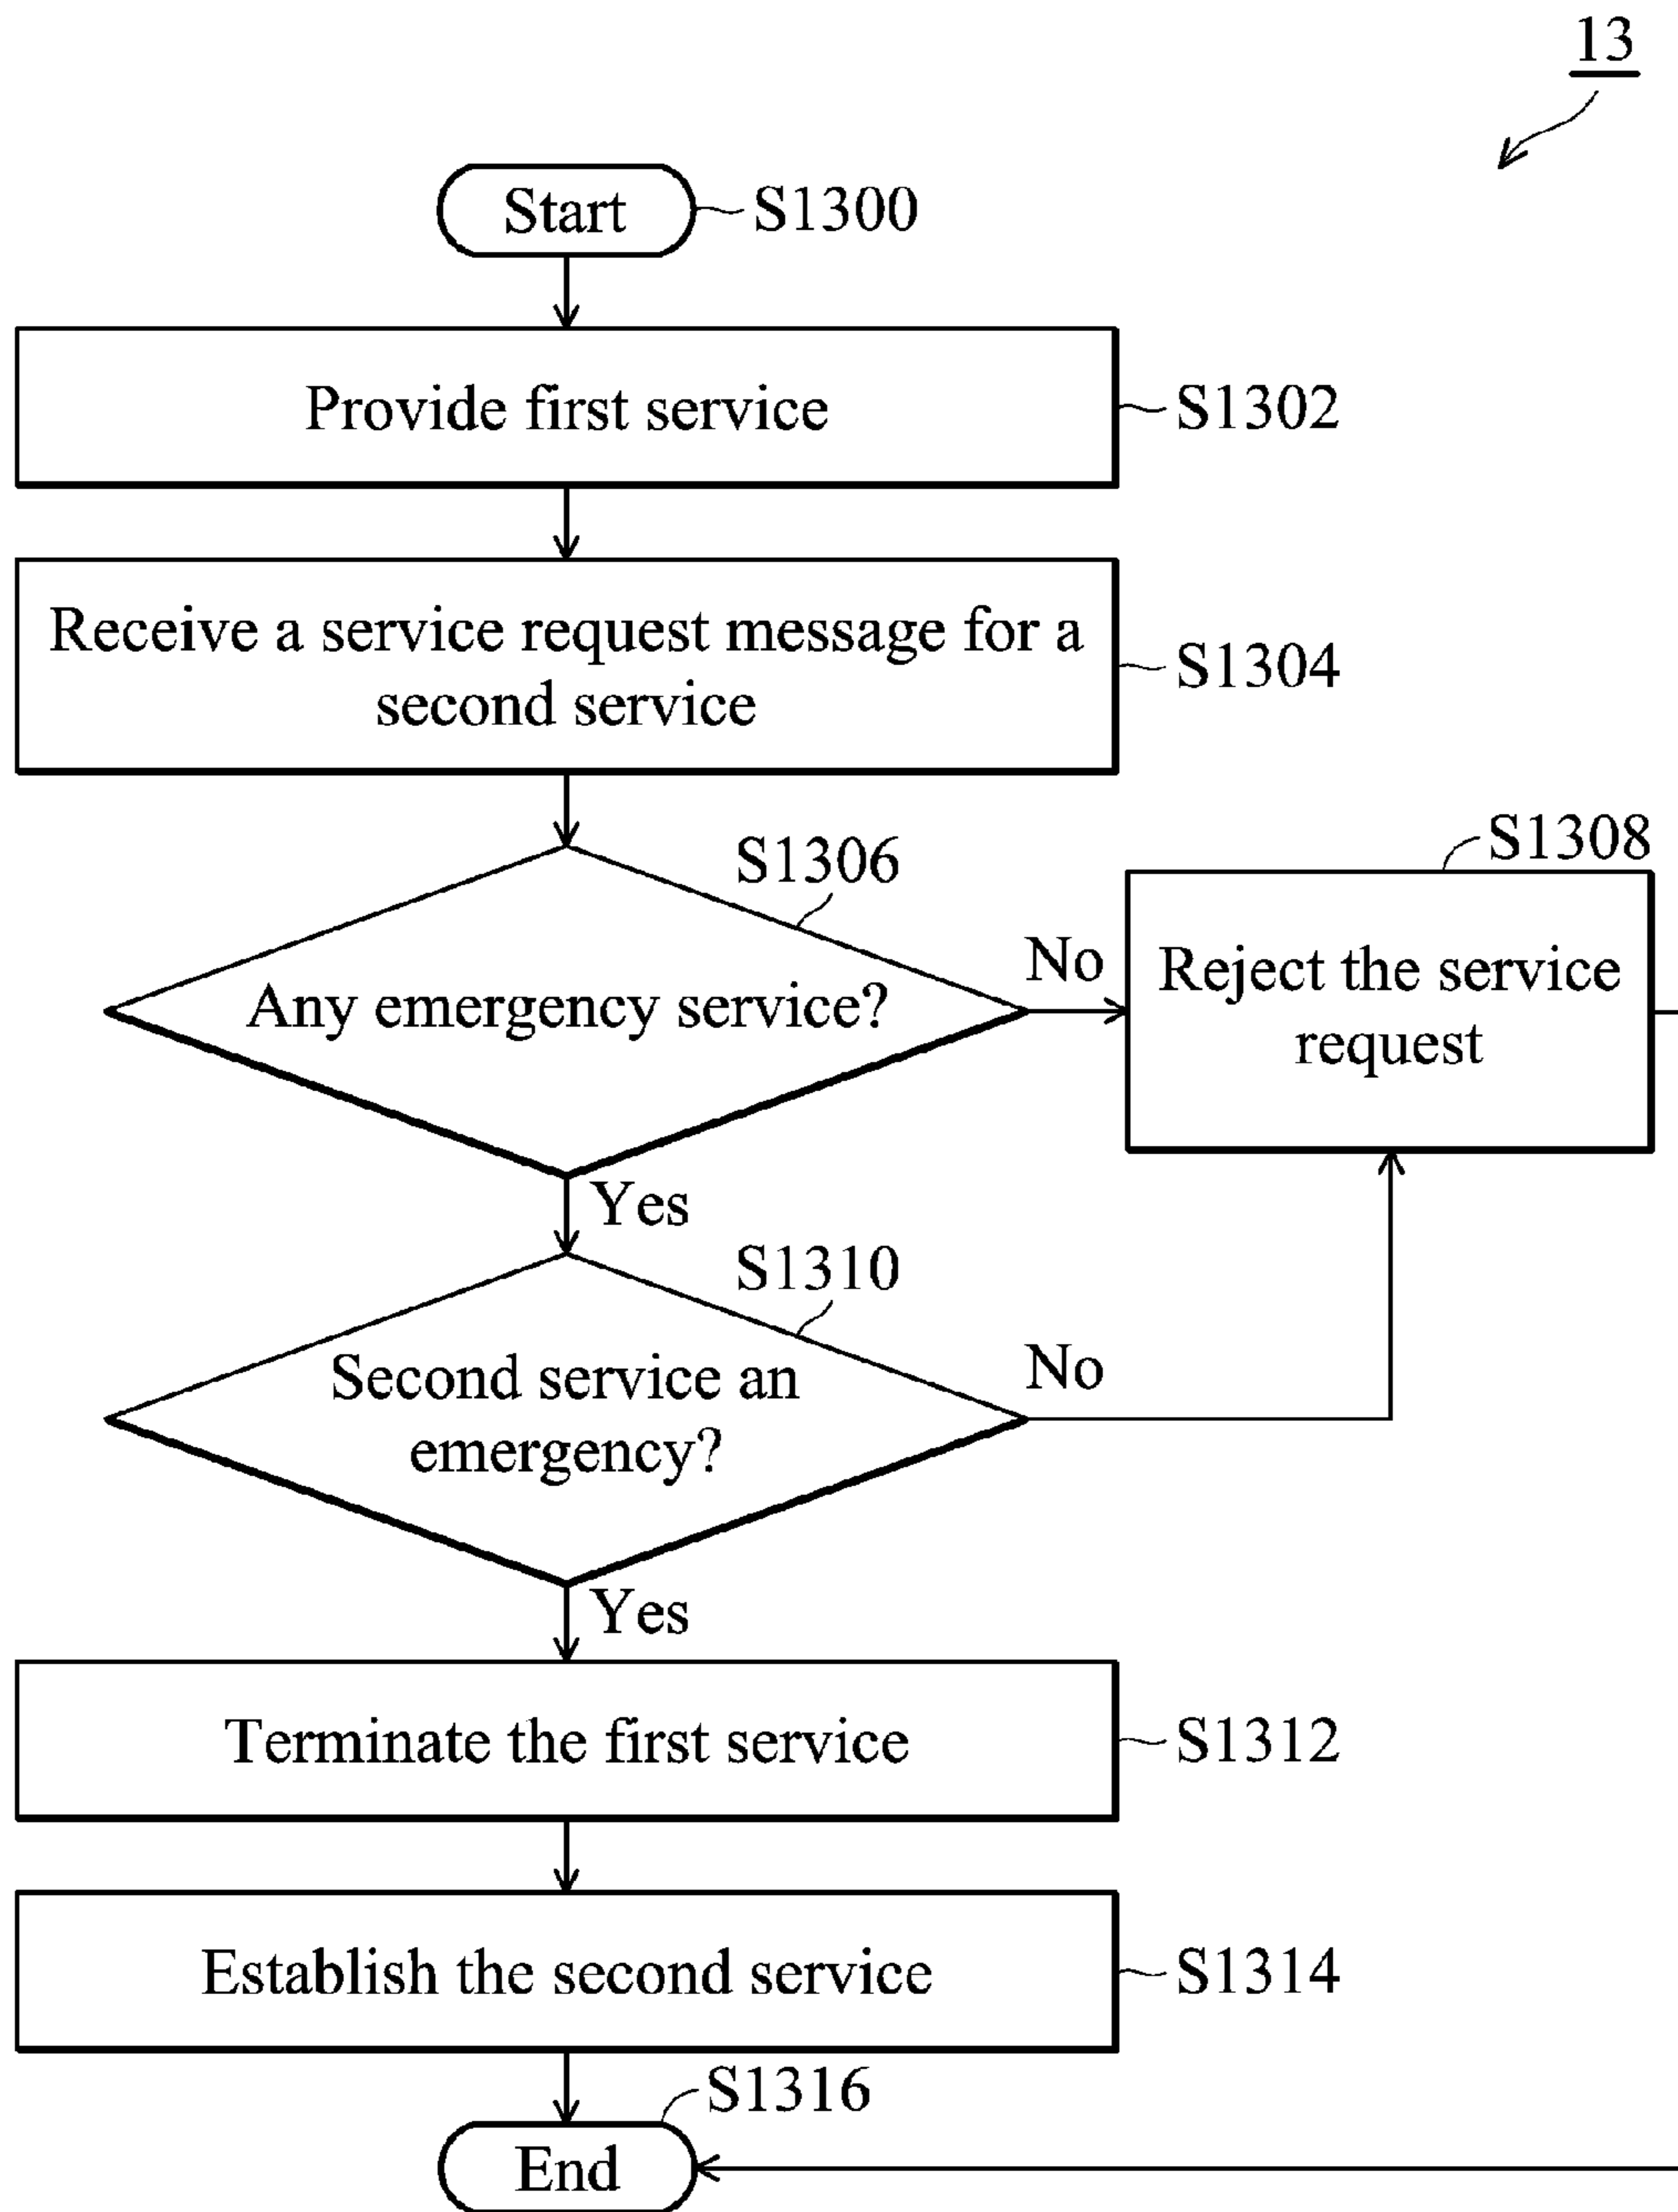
13

Start S1300

Provide first service S1302

Receive a service request message for a second service S1304

S1306

Any emergency service?

No

S1308

Reject the service request

Yes

S1310

Second service an emergency?

No

Yes

Terminate the first service S1312

Establish the second service S1314

S1316

End